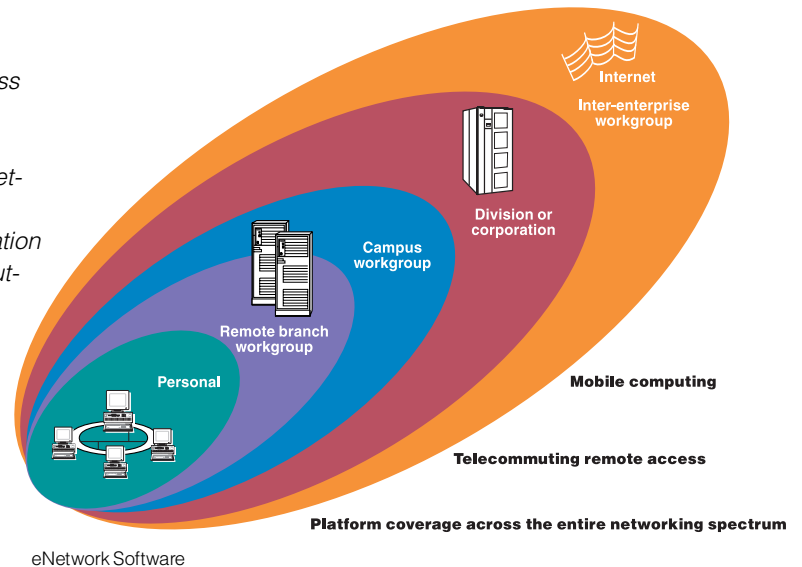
ss

et-

ation
ut-

Internet
Inter-enterprise workgroup

Division or corporation

Campus workgroup

Remote branch workgroup

Personal

Mobile computing

Telecommuting remote access

Platform coverage across the entire networking spectrum

eNetwork Software